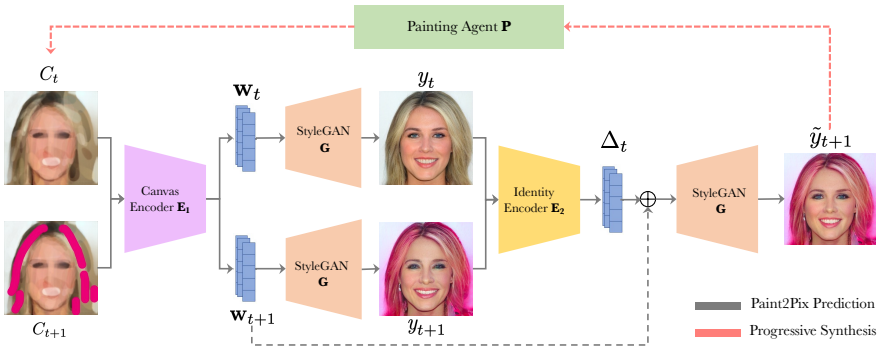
Painting Agent $\mathbf{P}$

$C_t$

$\mathbf{w}_t$

StyleGAN $\mathbf{G}$

$y_t$

Canvas Encoder $\mathbf{E_1}$

Identity Encoder $\mathbf{E_2}$

$\Delta_t$

$\oplus$

StyleGAN $\mathbf{G}$

$\tilde{y}_{t+1}$

StyleGAN $\mathbf{G}$

$C_{t+1}$

$\mathbf{w}_{t+1}$

$y_{t+1}$

Paint2Pix Prediction

Progressive Synthesis